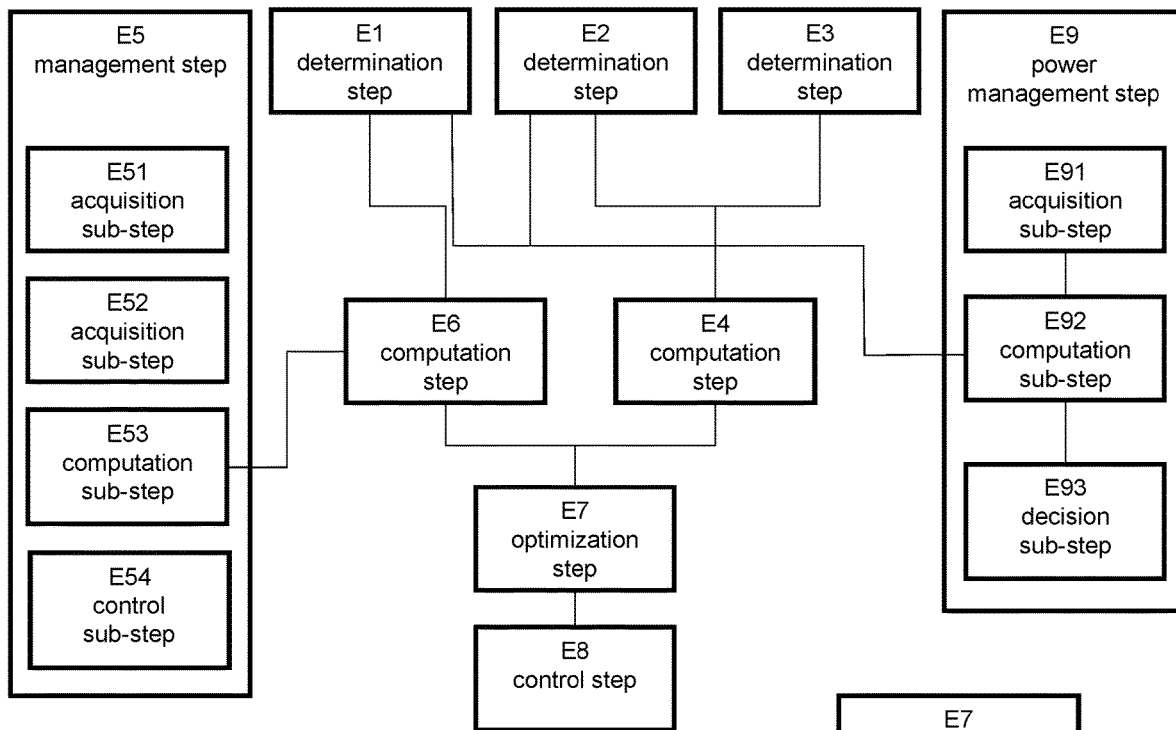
E5
management step

E51
acquisition
sub-step

E52
acquisition
sub-step

E53
computation
sub-step

E54
control
sub-step

E1
determination
step

E2
determination
step

E3
determination
step

E6
computation
step

E4
computation
step

E7
optimization
step

E8
control step

E9
power
management step

E91
acquisition
sub-step

E92
computation
sub-step

E93
decision
sub-step

E7